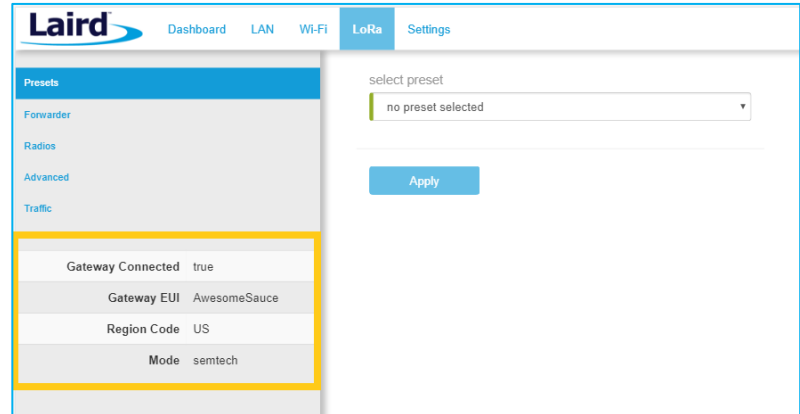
Laird

Dashboard LAN Wi-Fi LoRa Settings

Presets
Forwarder
Radios
Advanced
Traffic

| | |
|---|---|
| Gateway Connected | true |
| Gateway EUI | AwesomeSauce |
| Region Code | US |
| Mode | semtech |

select preset

no preset selected

Apply